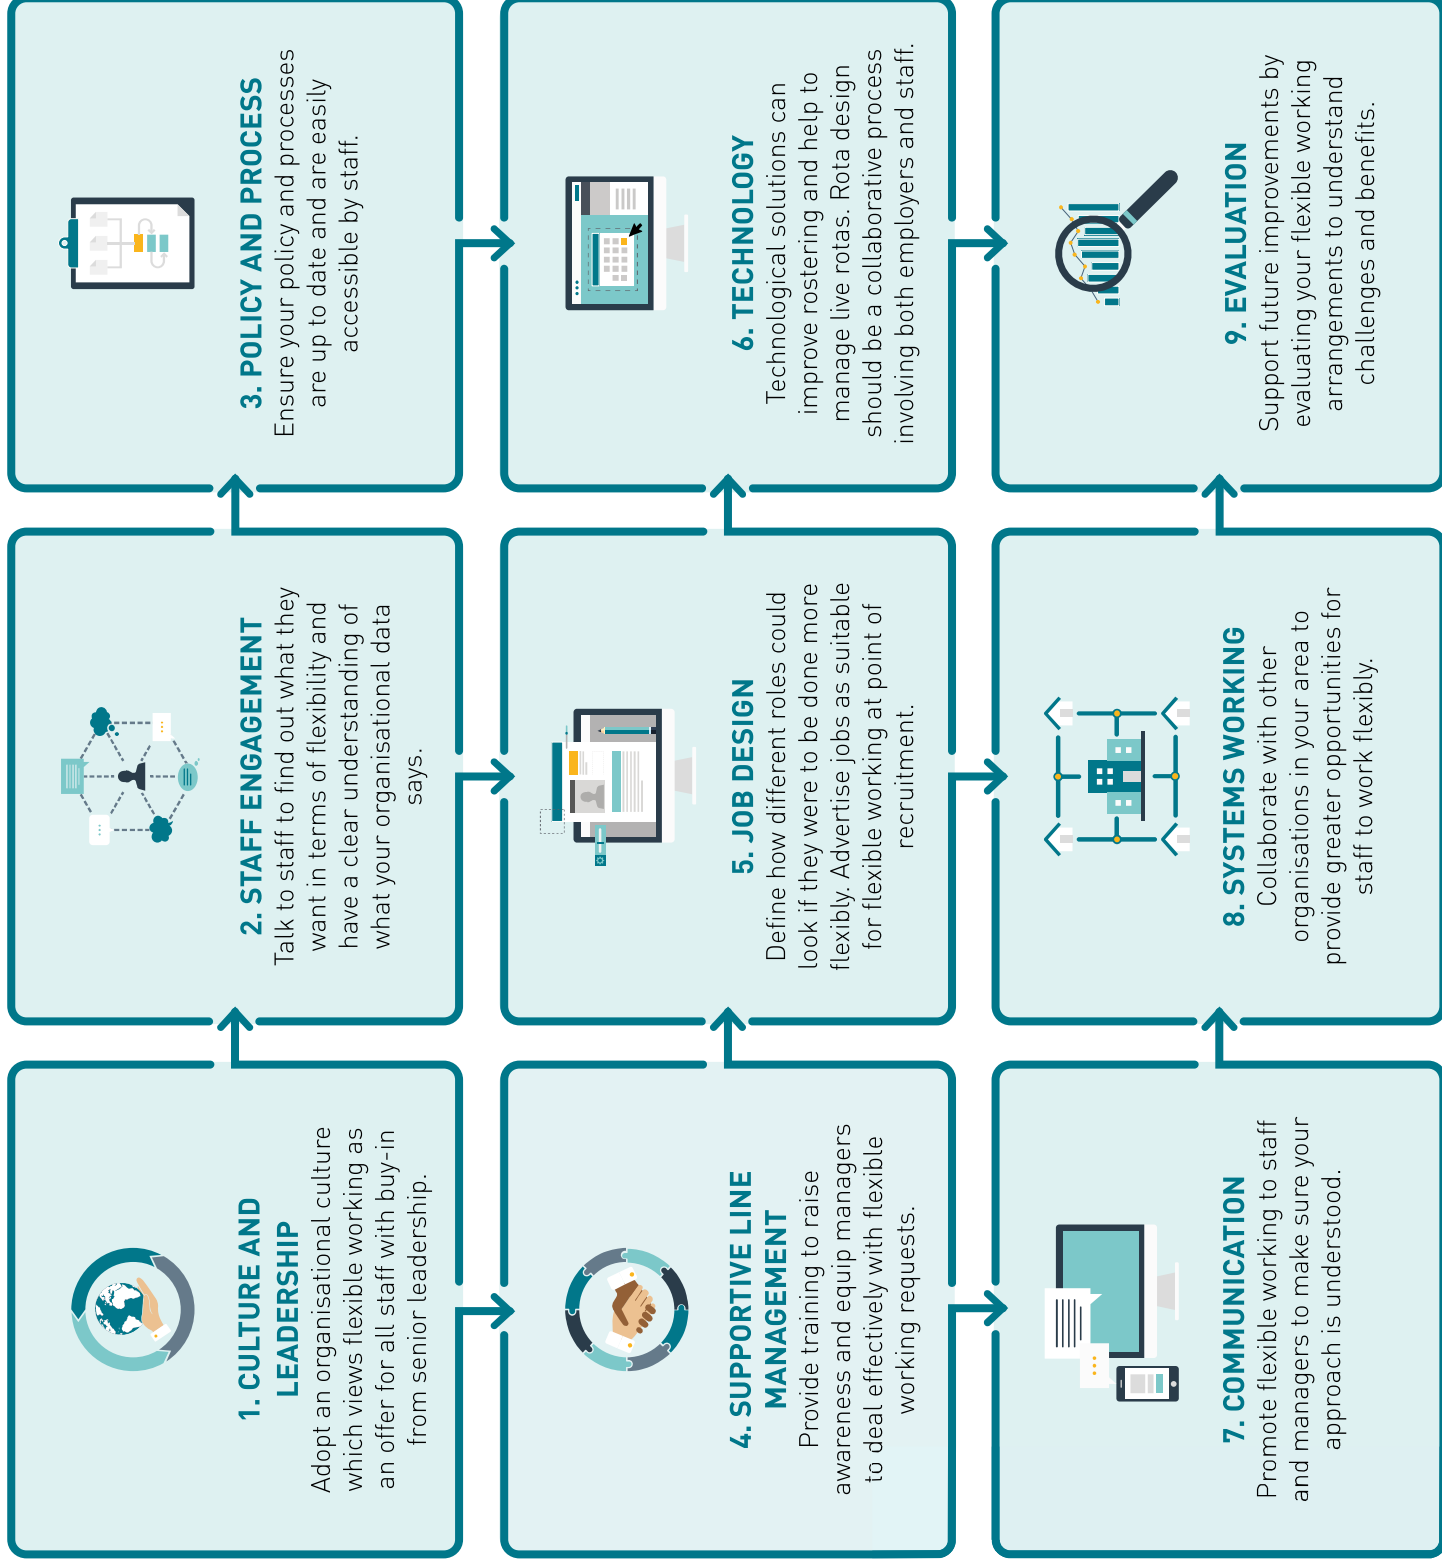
1. CULTURE AND LEADERSHIP
Adopt an organisational culture which views flexible working as an offer for all staff with buy-in from senior leadership.

2. STAFF ENGAGEMENT
Talk to staff to find out what they want in terms of flexibility and have a clear understanding of what your organisational data says.

3. POLICY AND PROCESS
Ensure your policy and processes are up to date and are easily accessible by staff.

4. SUPPORTIVE LINE MANAGEMENT
Provide training to raise awareness and equip managers to deal effectively with flexible working requests.

5. JOB DESIGN
Define how different roles could look if they were to be done more flexibly. Advertise jobs as suitable for flexible working at point of recruitment.

6. TECHNOLOGY
Technological solutions can improve rostering and help to manage live rotas. Rota design should be a collaborative process involving both employers and staff.

7. COMMUNICATION
Promote flexible working to staff and managers to make sure your approach is understood.

8. SYSTEMS WORKING
Collaborate with other organisations in your area to provide greater opportunities for staff to work flexibly.

9. EVALUATION
Support future improvements by evaluating your flexible working arrangements to understand challenges and benefits.